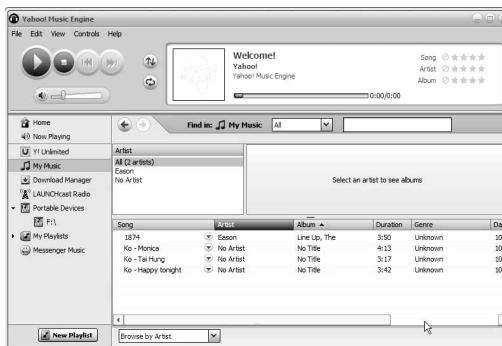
Yahoo! Music Engine

File Edit View Controls Help

Welcome!
Yahoo!
Yahoo! Music Engine

Song
Artist
Album

0:00/0:00

Home
Now Playing
Y! Unlimited
My Music
Download Manager
LAUNCHcast Radio
Portable Devices
F:\
My Playlists
Messenger Music

Find in: My Music All

Artist
All (2 artists)
Eason
No Artist

Select an artist to see albums

| Song | Artist | Album | Duration | Genre | Da |
|---|---|---|---|---|---|
| 1874 | Eason | Line Up, The | 3:50 | Unknown | 10 |
| Ko - Monica | No Artist | No Title | 4:13 | Unknown | 10 |
| Ko - Tai Hung | No Artist | No Title | 3:17 | Unknown | 10 |
| Ko - Happy tonight | No Artist | No Title | 3:42 | Unknown | 10 |

New Playlist

Browse by Artist